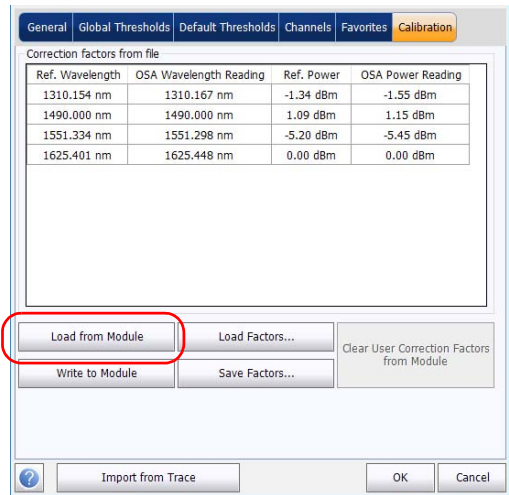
General | Global Thresholds | Default Thresholds | Channels | Favorites | Calibration

Correction factors from file

| Ref. Wavelength | OSA Wavelength Reading | Ref. Power | OSA Power Reading |
|---|---|---|---|
| 1310.154 nm | 1310.167 nm | -1.34 dBm | -1.55 dBm |
| 1490.000 nm | 1490.000 nm | 1.09 dBm | 1.15 dBm |
| 1551.334 nm | 1551.298 nm | -5.20 dBm | -5.45 dBm |
| 1625.401 nm | 1625.448 nm | 0.00 dBm | 0.00 dBm |

Load from Module
Load Factors...
Clear User Correction Factors from Module
Write to Module
Save Factors...

?
Import from Trace
OK
Cancel